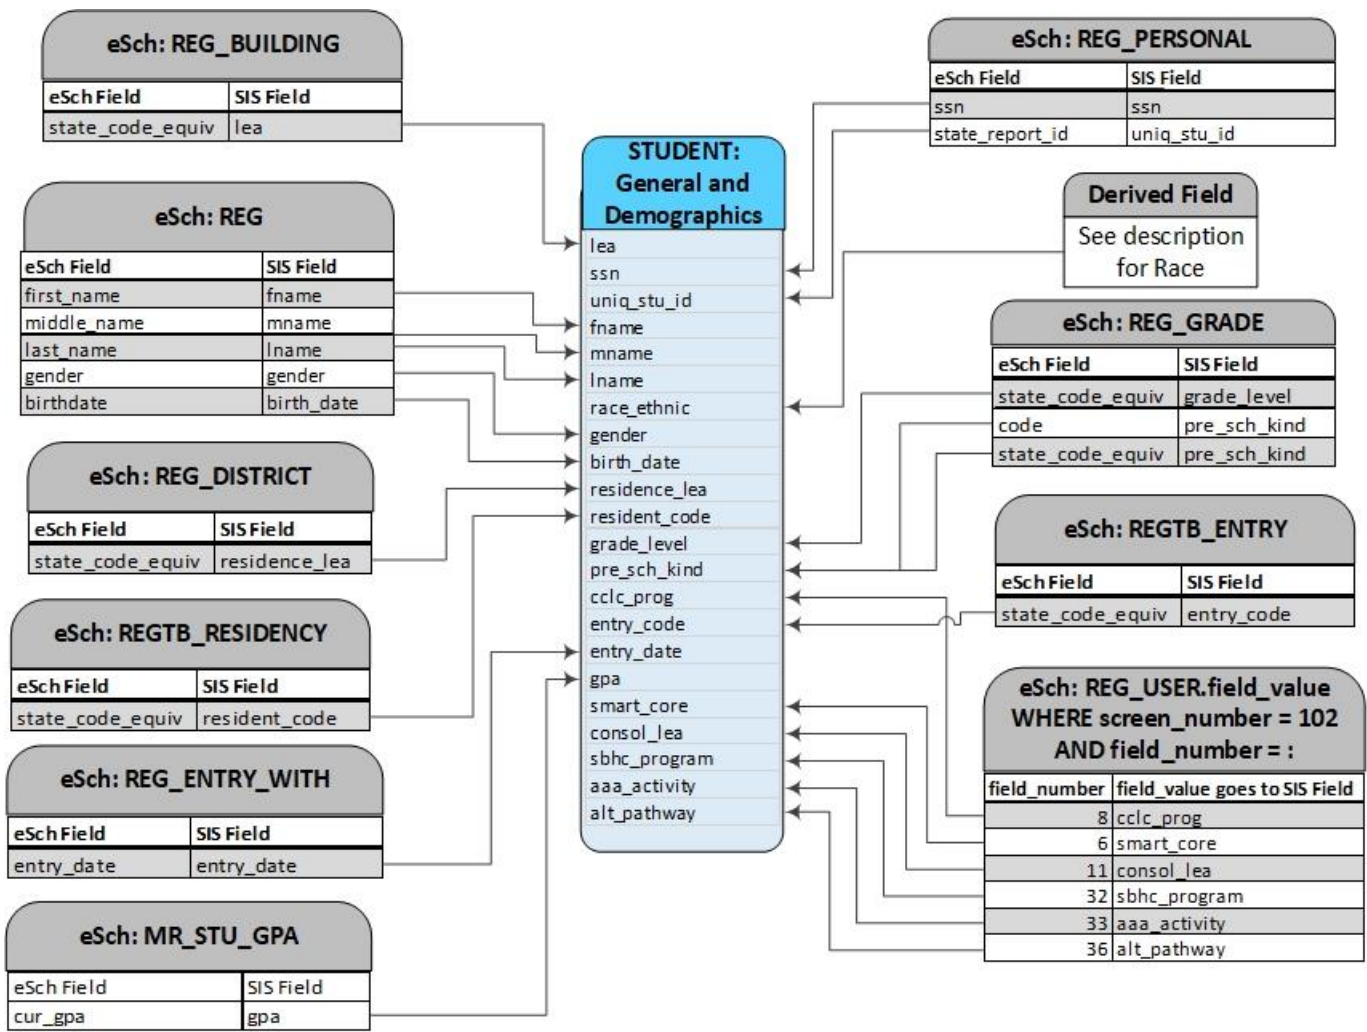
eSch: REG_BUILDING

| eSch Field | SIS Field |
|---|---|
| state_code_equiv | lea |

eSch: REG

| eSch Field | SIS Field |
|---|---|
| first_name | fname |
| middle_name | mname |
| last_name | lname |
| gender | gender |
| birthdate | birth_date |

eSch: REG_DISTRICT

| eSch Field | SIS Field |
|---|---|
| state_code_equiv | residence_lea |

eSch: REGTB_RESIDENCY

| eSch Field | SIS Field |
|---|---|
| state_code_equiv | resident_code |

eSch: REG_ENTRY_WITH

| eSch Field | SIS Field |
|---|---|
| entry_date | entry_date |

eSch: MR_STU_GPA

| eSch Field | SIS Field |
|---|---|
| cur_gpa | gpa |

STUDENT: General and Demographics

lea
ssn
uniq_stu_id
fname
mname
lname
race_ethnic
gender
birth_date
residence_lea
resident_code
grade_level
pre_sch_kind
cclc_prog
entry_code
entry_date
gpa
smart_core
consol_lea
sbhc_program
aaa_activity
alt_pathway

eSch: REG_PERSONAL

| eSch Field | SIS Field |
|---|---|
| ssn | ssn |
| state_report_id | uniq_stu_id |

Derived Field

See description for Race

eSch: REG_GRADE

| eSch Field | SIS Field |
|---|---|
| state_code_equiv | grade_level |
| code | pre_sch_kind |
| state_code_equiv | pre_sch_kind |

eSch: REGTB_ENTRY

| eSch Field | SIS Field |
|---|---|
| state_code_equiv | entry_code |

eSch: REG_USER.field_value WHERE screen_number = 102 AND field_number = :

| field_number | field_value goes to SIS Field |
|---|---|
| 8 | cclc_prog |
| 6 | smart_core |
| 11 | consol_lea |
| 32 | sbhc_program |
| 33 | aaa_activity |
| 36 | alt_pathway |